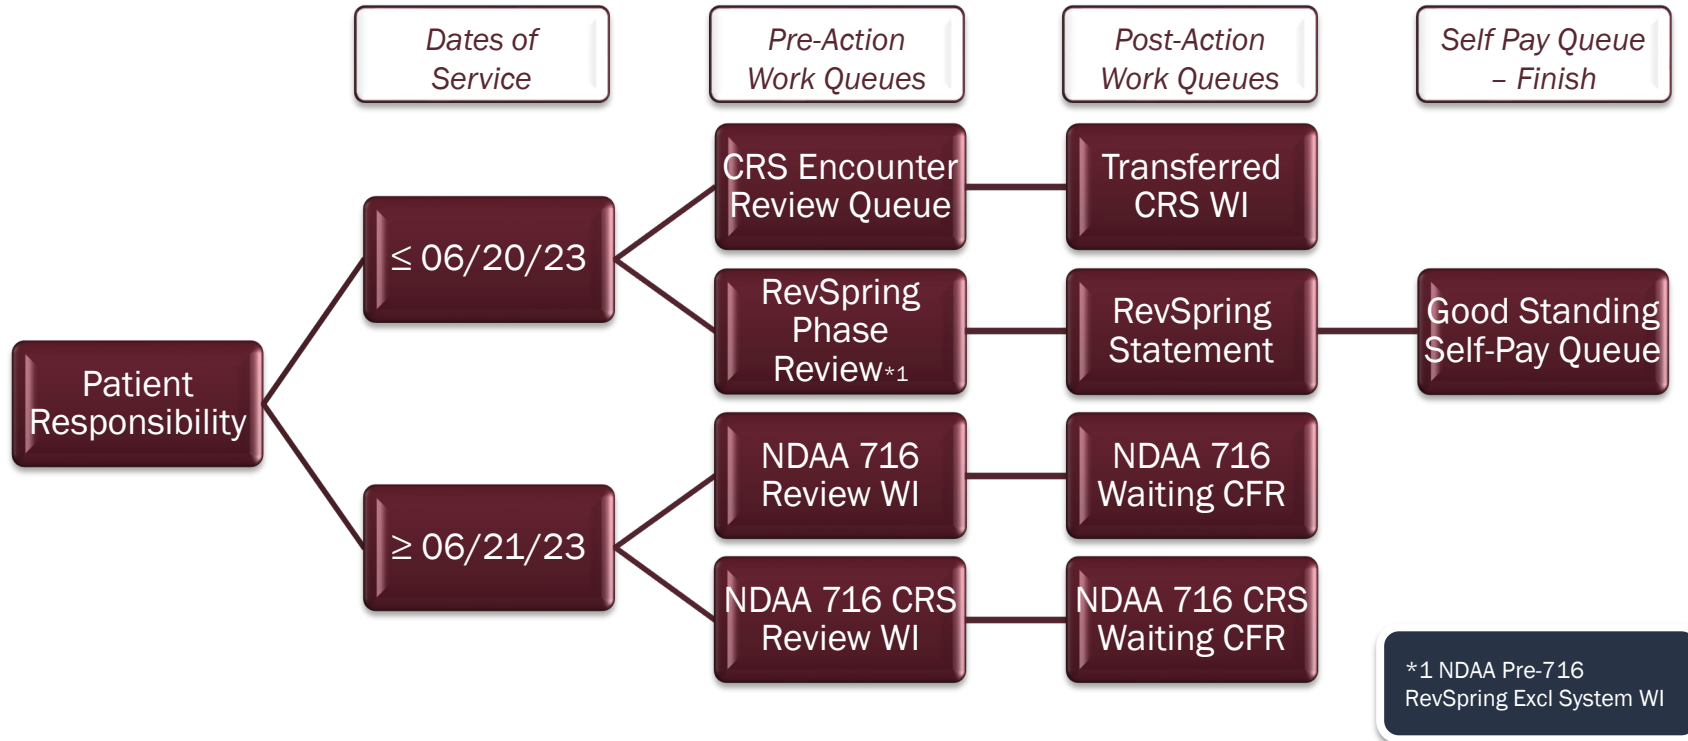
Dates of Service

Pre-Action Work Queues

Post-Action Work Queues

Self Pay Queue – Finish

Patient Responsibility

≤ 06/20/23

≥ 06/21/23

CRS Encounter Review Queue

Transferred CRS WI

RevSpring Phase Review*1

RevSpring Statement

Good Standing Self-Pay Queue

NDAA 716 Review WI

NDAA 716 Waiting CFR

NDAA 716 CRS Review WI

NDAA 716 CRS Waiting CFR

*1 NDAA Pre-716 RevSpring Excl System WI